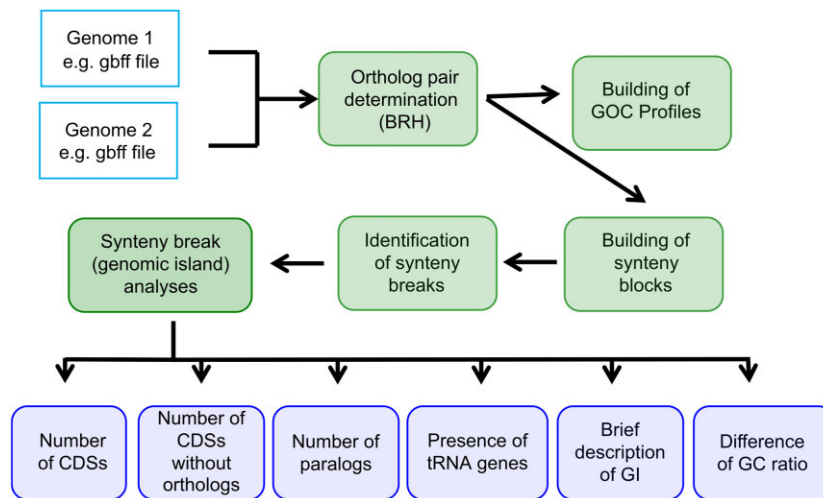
Genome 1
e.g. gbff file

Genome 2
e.g. gbff file

Ortholog pair determination (BRH)

Building of GOC Profiles

Building of synteny blocks

Identification of synteny breaks

Synteny break (genomic island) analyses

Number of CDSs

Number of CDSs without orthologs

Number of paralogs

Presence of tRNA genes

Brief description of GI

Difference of GC ratio